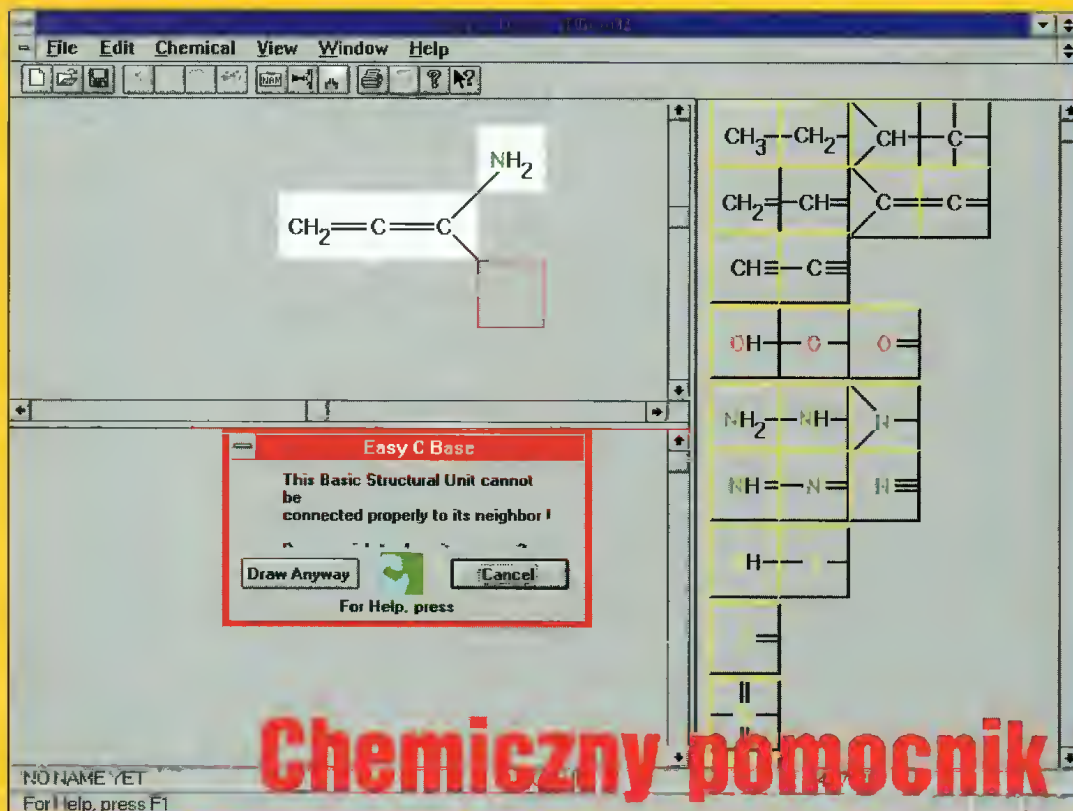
File Edit Chemical View Window Help

$NH_2$

$CH_2=C=C$

$CH_3-$ $-CH_2-$ $CH-$ $-C-$

$CH_2=$ $-CH=$ $C=$ $=C=$

$CH\equiv$ $-C\equiv$

$OH-$ $-O-$ $O=$

$NH_2-$ $-NH-$ $N-$

$NH=$ $-N=$ $N\equiv$

$H-$

Easy C Base

This Basic Structural Unit cannot be connected properly to its neighbor !

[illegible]

Draw Anyway

Cancel

For Help, press

Chemiczny pomocnik

NO NAME YET

For Help, press F1